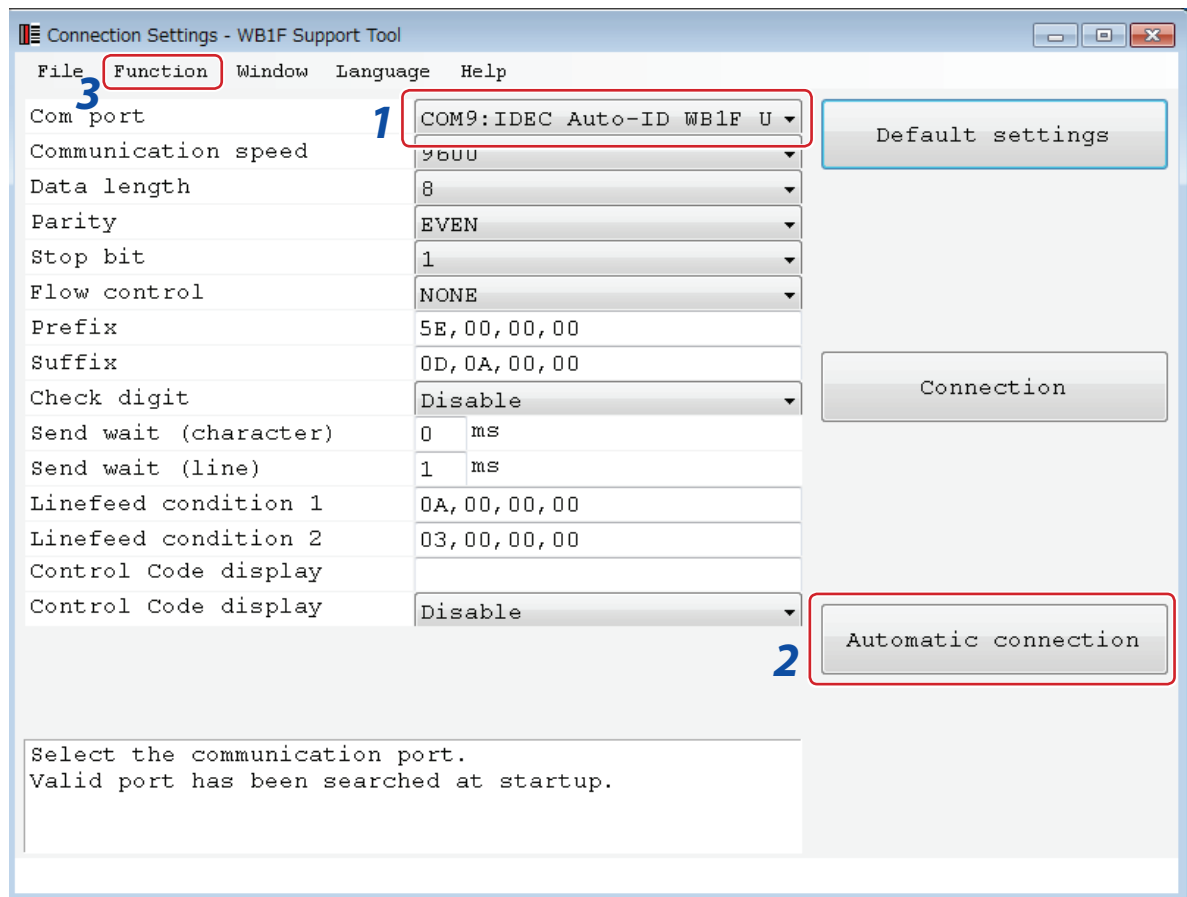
Connection Settings - WB1F Support Tool

File Function Window Language Help

3

| Com port | COM9:IDEC Auto-ID WB1F U |
|---|---|
| Communication speed | 9600 |
| Data length | 8 |
| Parity | EVEN |
| Stop bit | 1 |
| Flow control | NONE |
| Prefix | 5E,00,00,00 |
| Suffix | 0D,0A,00,00 |
| Check digit | Disable |
| Send wait (character) | 0 ms |
| Send wait (line) | 1 ms |
| Linefeed condition 1 | 0A,00,00,00 |
| Linefeed condition 2 | 03,00,00,00 |
| Control Code display | |
| Control Code display | Disable |

1

Default settings

Connection

2

Automatic connection

Select the communication port.
Valid port has been searched at startup.